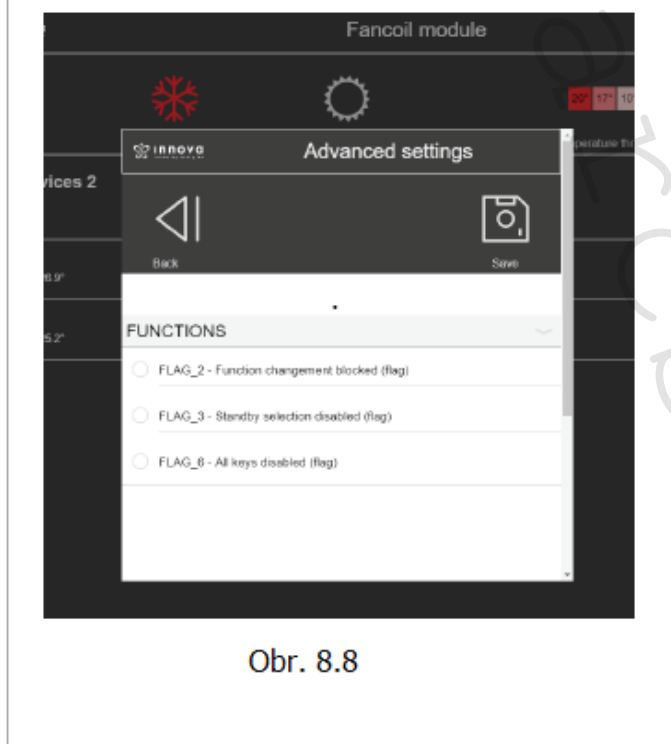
Fancoil module

20° 17° 10

perature fr

vices 2

20.9°

25.2°

innova

Advanced settings

Back

Save

.

FUNCTIONS

FLAG_2 - Function changement blocked (flag)

FLAG_3 - Standby selection disabled (flag)

FLAG_6 - All keys disabled (flag)

Obr. 8.8